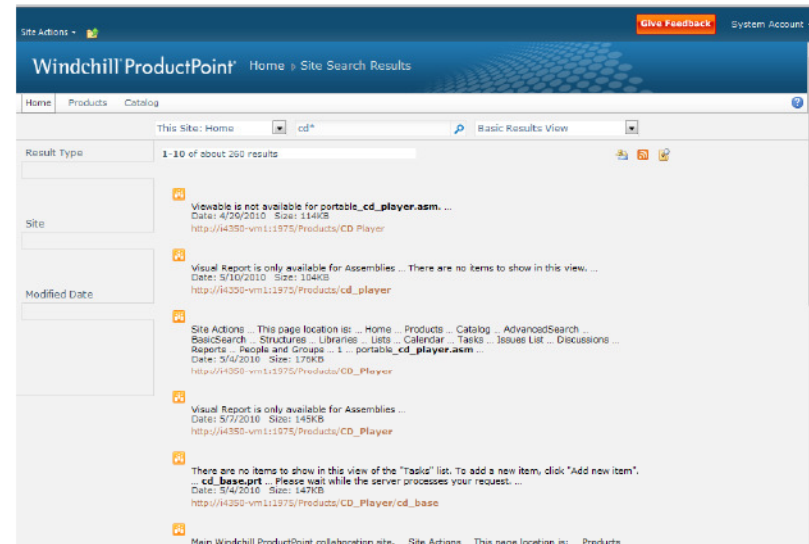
Site Actions ▾

Give Feedback

System Account

Windchill ProductPoint

Home ▸ Site Search Results

Home Products Catalog

This Site: Home

cd*

Basic Results View

Result Type

1-10 of about 260 results

Site

Modified Date

Viewable is not available for portable_cd_player.asm. ...
Date: 4/20/2010 Size: 114KB
http://i4350-vm1:1975/Products/CD Player

Visual Report is only available for Assemblies ... There are no items to show in this view. ...
Date: 5/10/2010 Size: 104KB
http://i4350-vm1:1975/Products/cd_player

Site Actions ... This page location is: ... Home ... Products ... Catalog ... AdvancedSearch ... BasicSearch ... Structures ... Libraries ... Lists ... Calendar ... Tasks ... Issues List ... Discussions ... Reports ... People and Groups ... 1 ... portable_cd_player.asm ...
Date: 5/4/2010 Size: 176KB
http://i4350-vm1:1975/Products/CD_Player

Visual Report is only available for Assemblies ...
Date: 5/7/2010 Size: 145KB
http://i4350-vm1:1975/Products/CD_Player

There are no items to show in this view of the "Tasks" list. To add a new item, click "Add new item". ... cd_base.prt ... Please wait while the server processes your request. ...
Date: 5/4/2010 Size: 147KB
http://i4350-vm1:1975/Products/CD_Player/cd_base

Main Windchill ProductPoint collaboration site ... Site Actions ... This page location is: ... Products